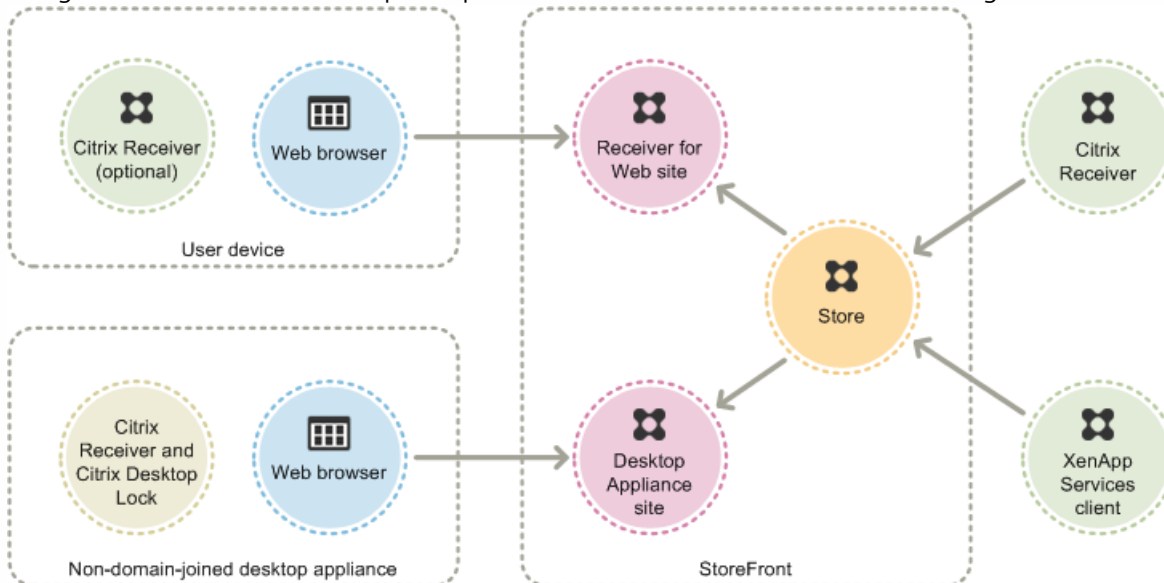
Citrix Receiver (optional)

Web browser

User device

Citrix Receiver and Citrix Desktop Lock

Web browser

Non-domain-joined desktop appliance

Receiver for Web site

Store

Desktop Appliance site

StoreFront

Citrix Receiver

XenApp Services client